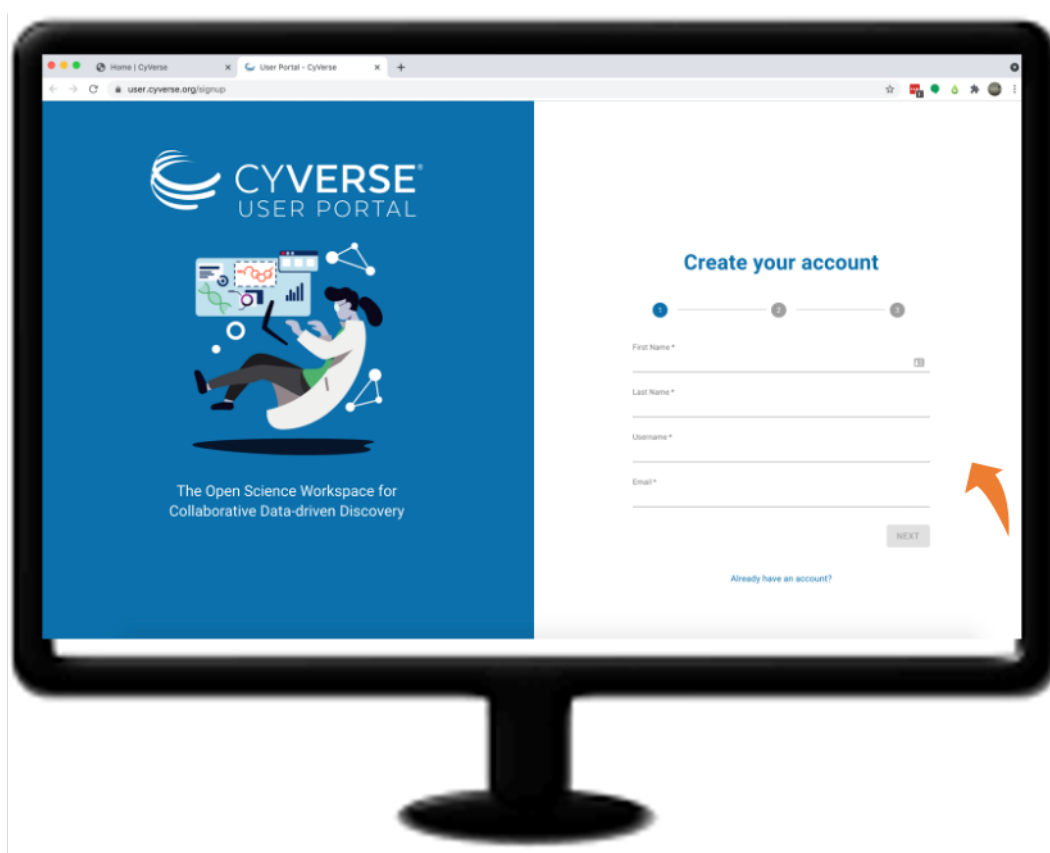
Home | CyVerse
User Portal - CyVerse
user.cyverse.org/signup

CYVERSE®
USER PORTAL

The Open Science Workspace for Collaborative Data-driven Discovery

Create your account

1
2
3

First Name *

Last Name *

Username *

Email *

NEXT

Already have an account?